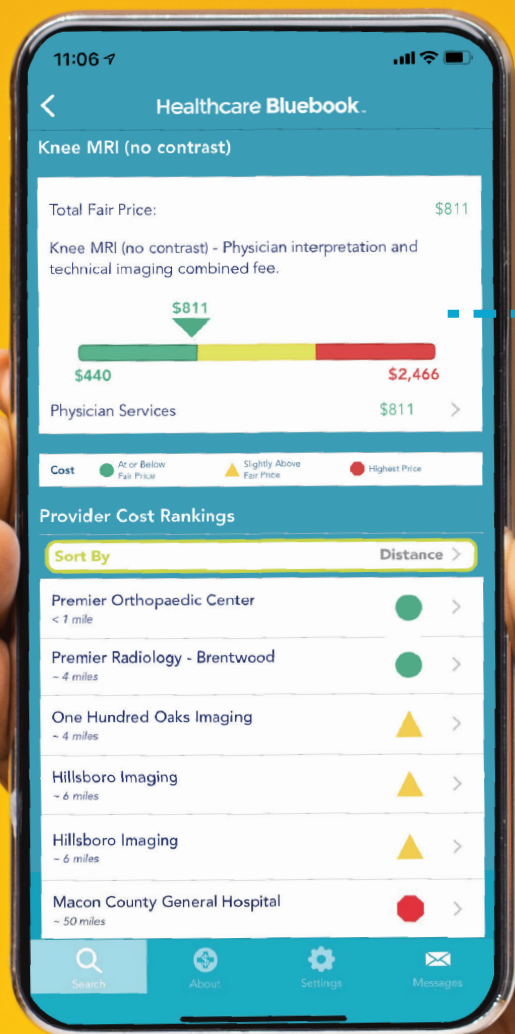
11:06

Healthcare Bluebook

Knee MRI (no contrast)

Total Fair Price: $811

Knee MRI (no contrast) - Physician interpretation and technical imaging combined fee.

$811

$440 $2,466

Physician Services $811

Cost At or Below Fair Price Slightly Above Fair Price Highest Price

Provider Cost Rankings

Sort By Distance

Premier Orthopaedic Center
< 1 mile

Premier Radiology - Brentwood
~ 4 miles

One Hundred Oaks Imaging
~ 4 miles

Hillsboro Imaging
~ 6 miles

Hillsboro Imaging
~ 6 miles

Macon County General Hospital
~ 50 miles

Search About Settings Messages